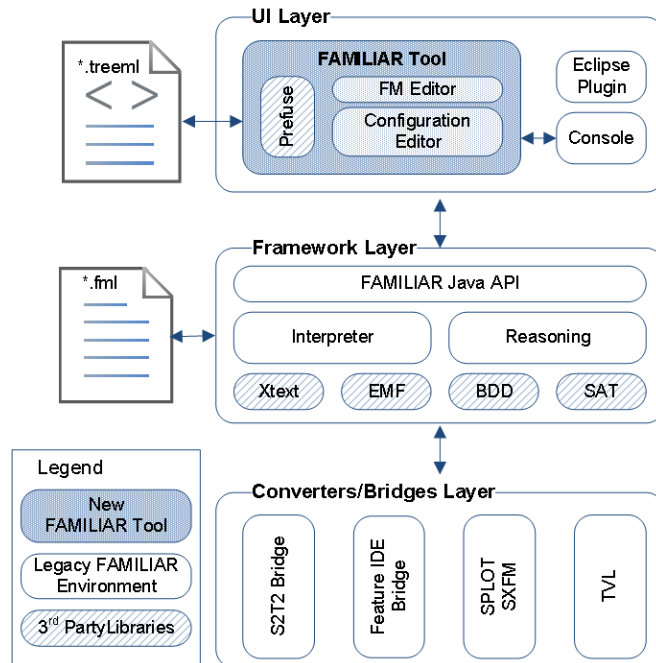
*.treeml

< >

UI Layer

FAMILIAR Tool

Prefuse

FM Editor

Configuration Editor

Eclipse Plugin

Console

*.fml

Framework Layer

FAMILIAR Java API

Interpreter

Reasoning

Xtext

EMF

BDD

SAT

Legend

New FAMILIAR Tool

Legacy FAMILIAR Environment

3$^{rd}$ PartyLibraries

Converters/Bridges Layer

S2T2 Bridge

Feature IDE Bridge

SPLOT SXFM

TVL